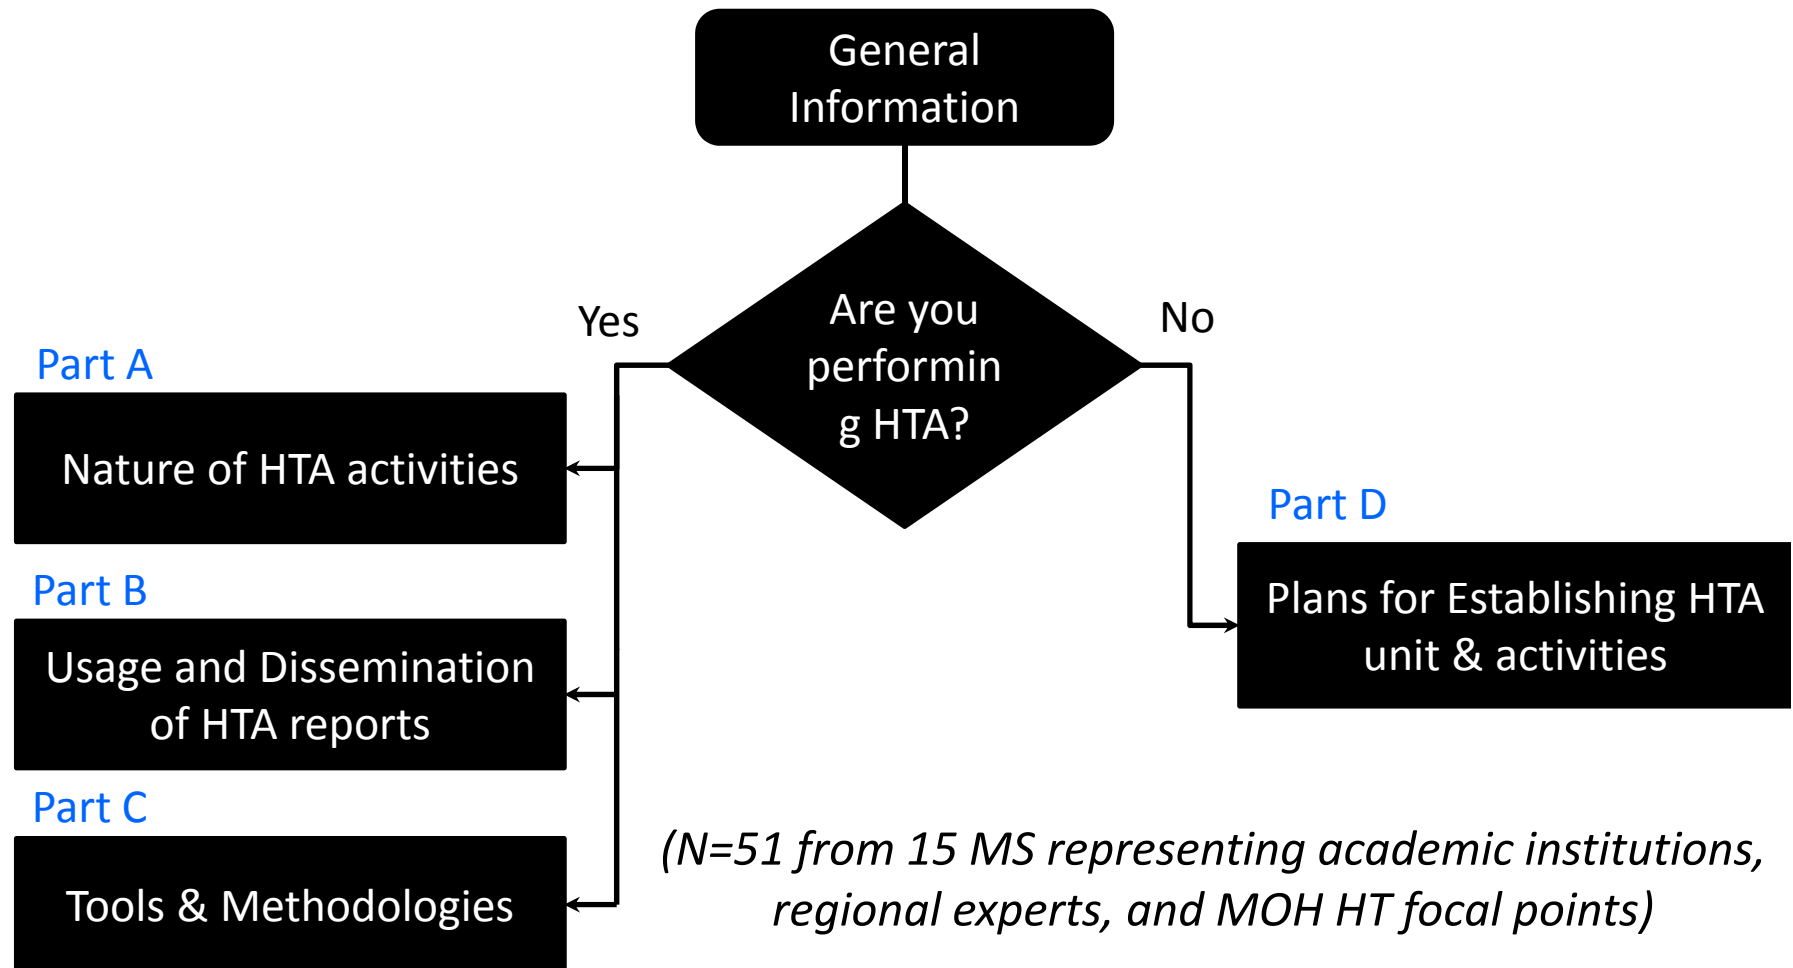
General Information

Are you performin g HTA?

Yes

No

Part A

Nature of HTA activities

Part B

Usage and Dissemination of HTA reports

Part C

Tools & Methodologies

Part D

Plans for Establishing HTA unit & activities

(N=51 from 15 MS representing academic institutions, regional experts, and MOH HT focal points)